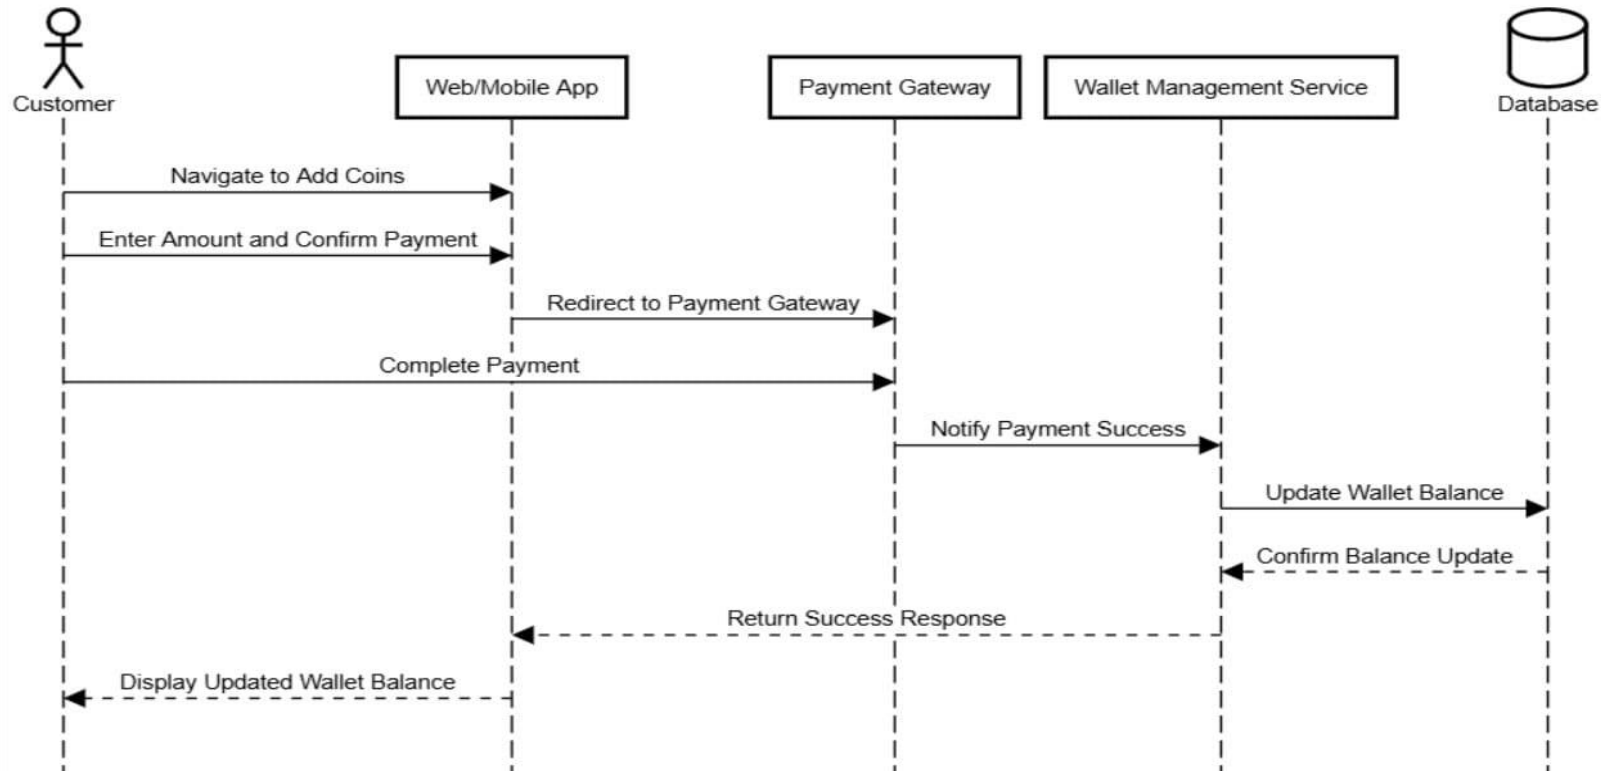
Customer

Web/Mobile App

Payment Gateway

Wallet Management Service

Database

Navigate to Add Coins

Enter Amount and Confirm Payment

Redirect to Payment Gateway

Complete Payment

Notify Payment Success

Update Wallet Balance

Confirm Balance Update

Return Success Response

Display Updated Wallet Balance